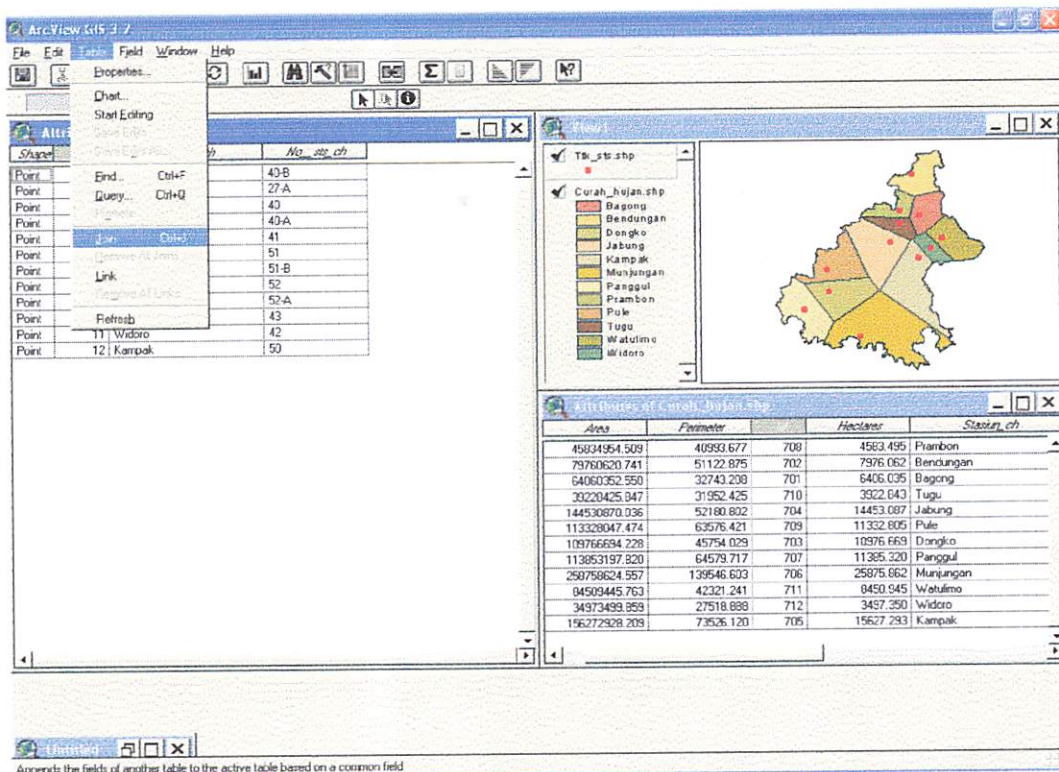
ArcView GIS 3.2

File Edit Table Field Window Help

Properties...
Chart...
Start Editing
Save Edits
Save Edits As...
Find... Ctrl+F
Query... Ctrl+Q
Promote
Join... Ctrl+J
Remove All Joins
Link
Remove All Links
Refresh

Attri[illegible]

| Shape | | No_sts_ch |
|---|---|---|
| Point | | 40-B |
| Point | | 27-A |
| Point | | 40 |
| Point | | 40-A |
| Point | | 41 |
| Point | | 51 |
| Point | | 51-B |
| Point | | 52 |
| Point | | 52-A |
| Point | | 43 |
| Point | 11 Widoro | 42 |
| Point | 12 Kampak | 50 |

View1

Tsi_sts.shp

Curah_hujan.shp
Bagong
Bendungan
Dongko
Jabung
Kampak
Munjungan
Panggul
Prambon
Pule
Tugu
Watulimo
Widoro

Attributes of Curah_hujan.shp

| Area | Perimeter | | Hectares | Stasiun_ch |
|---|---|---|---|---|
| 45834954.509 | 40993.677 | 708 | 4583.495 | Prambon |
| 79760620.741 | 51122.875 | 702 | 7976.062 | Bendungan |
| 64060352.550 | 32743.208 | 701 | 6406.035 | Bagong |
| 39220425.847 | 31952.425 | 710 | 3922.043 | Tugu |
| 144530870.036 | 52180.802 | 704 | 14453.087 | Jabung |
| 113328047.474 | 63576.421 | 709 | 11332.805 | Pule |
| 109766694.228 | 45754.029 | 703 | 10976.669 | Dongko |
| 113853197.820 | 64579.717 | 707 | 11385.320 | Panggul |
| 258758624.557 | 139546.603 | 706 | 25875.862 | Munjungan |
| 84509445.763 | 42321.241 | 711 | 8450.945 | Watulimo |
| 34973499.859 | 27518.888 | 712 | 3497.350 | Widoro |
| 156272928.209 | 73526.120 | 705 | 15627.293 | Kampak |

Untitled

Appends the fields of another table to the active table based on a common field